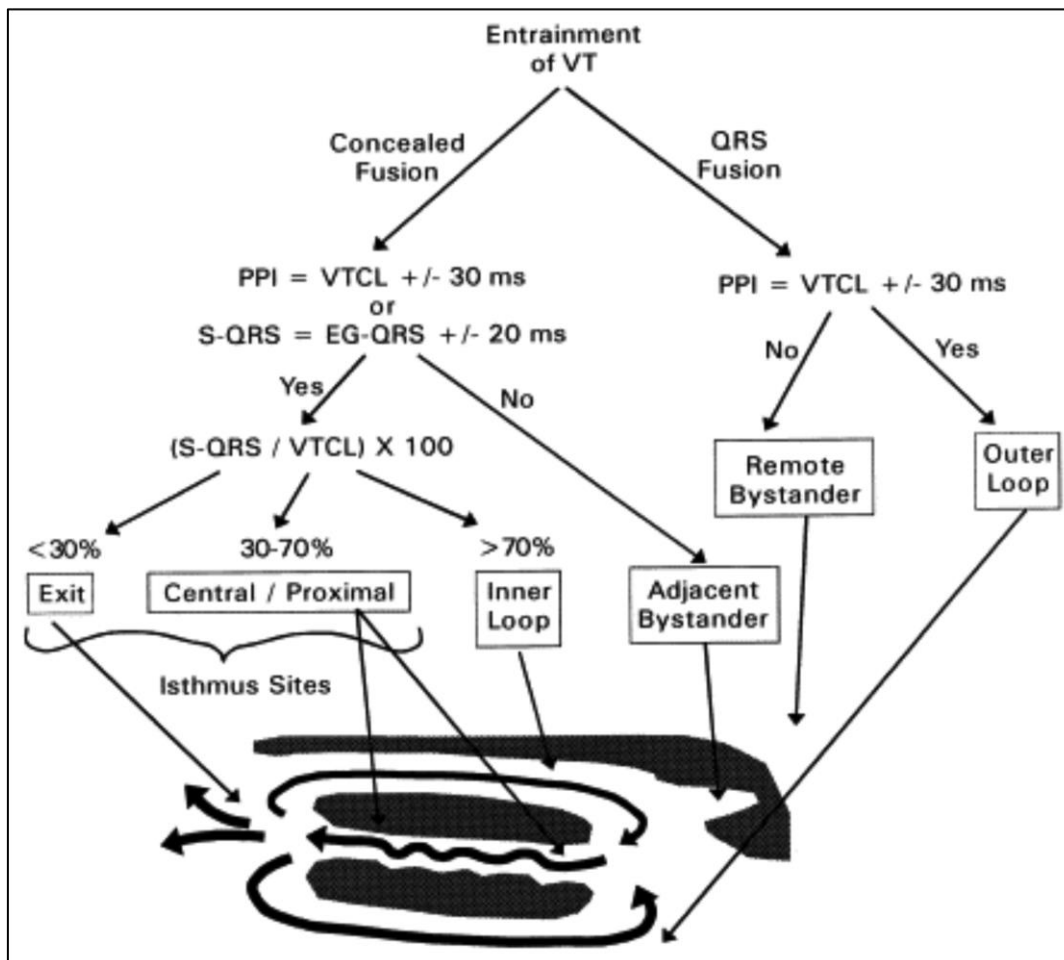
Entrainment of VT

Concealed Fusion

QRS Fusion

PPI = VTCL +/- 30 ms
or
S-QRS = EG-QRS +/- 20 ms

PPI = VTCL +/- 30 ms

Yes

No

No

Yes

(S-QRS / VTCL) X 100

Remote Bystander

Outer Loop

<30%

30-70%

>70%

Exit

Central / Proximal

Inner Loop

Adjacent Bystander

Isthmus Sites